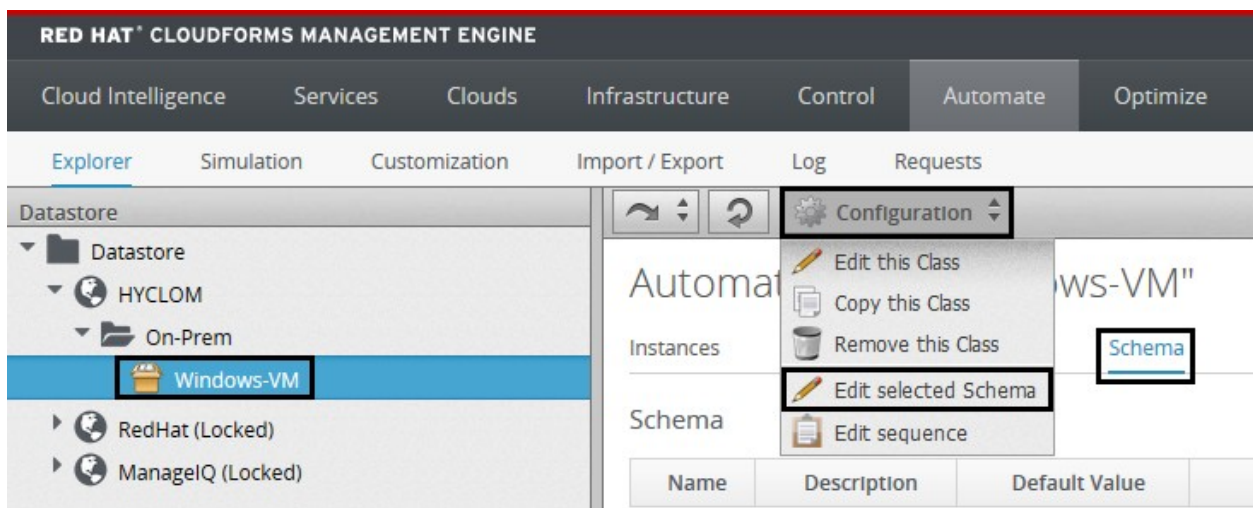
RED HAT® CLOUDFORMS MANAGEMENT ENGINE

Cloud Intelligence Services Clouds Infrastructure Control Automate Optimize

Explorer Simulation Customization Import / Export Log Requests

Datastore

Datastore
HYCLOM
On-Prem
Windows-VM
RedHat (Locked)
ManageIQ (Locked)

Configuration

Edit this Class
Copy this Class
Remove this Class
Edit selected Schema
Edit sequence

Automat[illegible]ws-VM"

Instances

Schema

Schema

| Name | Description | Default Value |
|---|---|---|